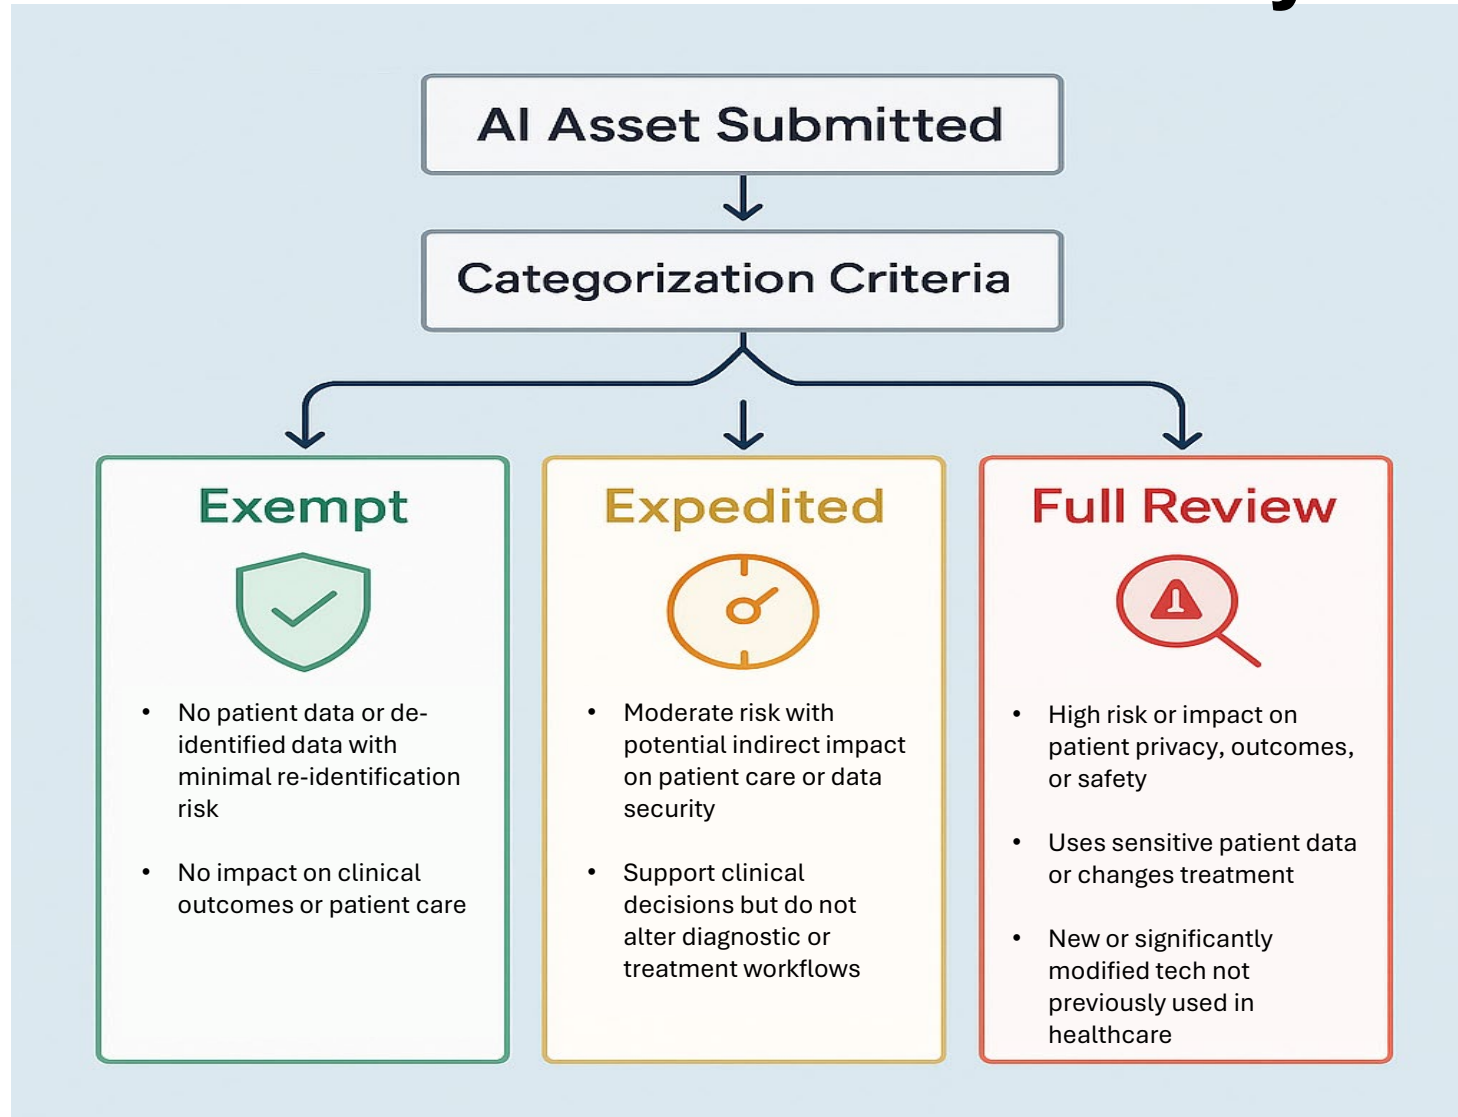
AI Asset Submitted

Categorization Criteria

Exempt

- No patient data or de-identified data with minimal re-identification risk
- No impact on clinical outcomes or patient care

Expedited

- Moderate risk with potential indirect impact on patient care or data security
- Support clinical decisions but do not alter diagnostic or treatment workflows

Full Review

- High risk or impact on patient privacy, outcomes, or safety
- Uses sensitive patient data or changes treatment
- New or significantly modified tech not previously used in healthcare